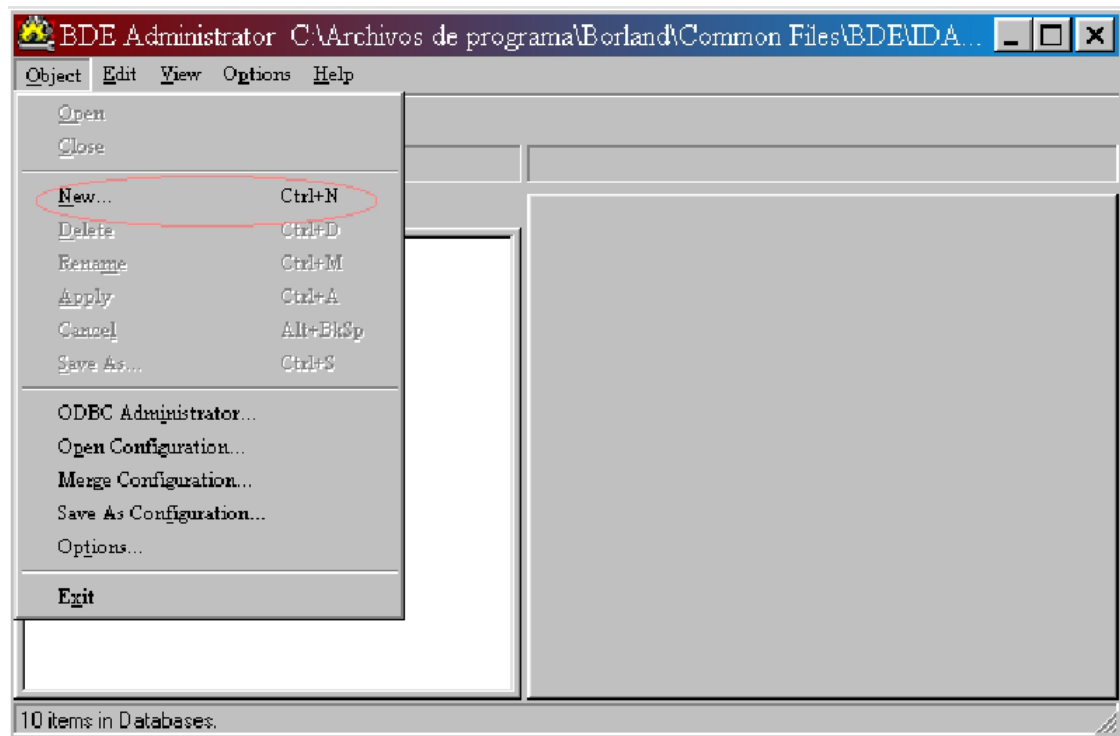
BDE Administrator C:\Archivos de programa\Borland\Common Files\BDE\IDA...

Object Edit View Options Help

Open
Close

New... Ctrl+N
Delete Ctrl+D
Rename Ctrl+M
Apply Ctrl+A
Cancel Alt+BkSp
Save As... Ctrl+S

ODBC Administrator...
Open Configuration...
Merge Configuration...
Save As Configuration...
Options...

Exit

10 items in Databases.